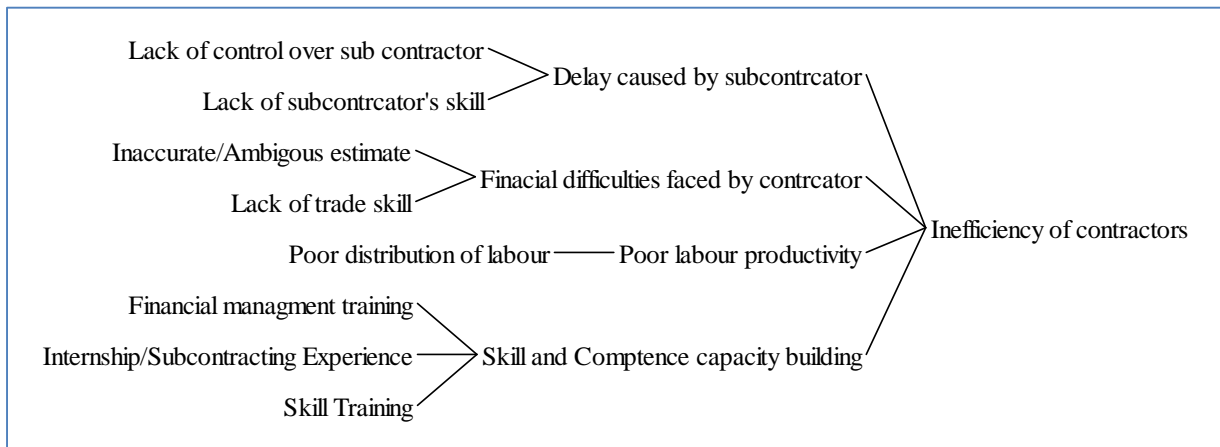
Lack of control over sub contractor
Lack of subcontrcator's skill
Delay caused by subcontrcator

Inaccurate/Ambigous estimate
Lack of trade skill
Finacial difficulties faced by contrcator

Poor distribution of labour
Poor labour productivity

Inefficiency of contractors

Financial managment training
Internship/Subcontracting Experience
Skill Training
Skill and Comptence capacity building